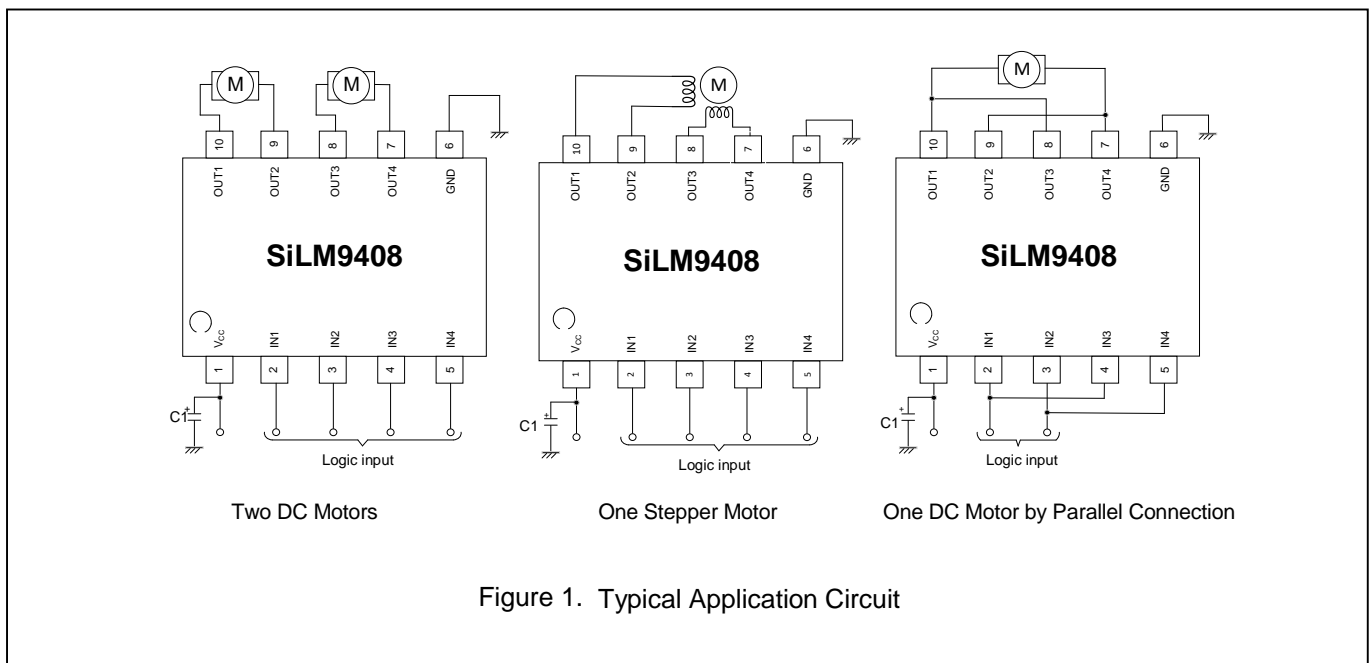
M M 10 9 8 7 6 OUT1 OUT2 OUT3 OUT4 GND
SiLM9408
$V_{CC}$ IN1 IN2 IN3 IN4
1 2 3 4 5
C1 +
Logic input

M 10 9 8 7 6 OUT1 OUT2 OUT3 OUT4 GND
SiLM9408
$V_{CC}$ IN1 IN2 IN3 IN4
1 2 3 4 5
C1 +
Logic input

M 10 9 8 7 6 OUT1 OUT2 OUT3 OUT4 GND
SiLM9408
$V_{CC}$ IN1 IN2 IN3 IN4
1 2 3 4 5
C1 +
Logic input

Two DC Motors

One Stepper Motor

One DC Motor by Parallel Connection

Figure 1. Typical Application Circuit